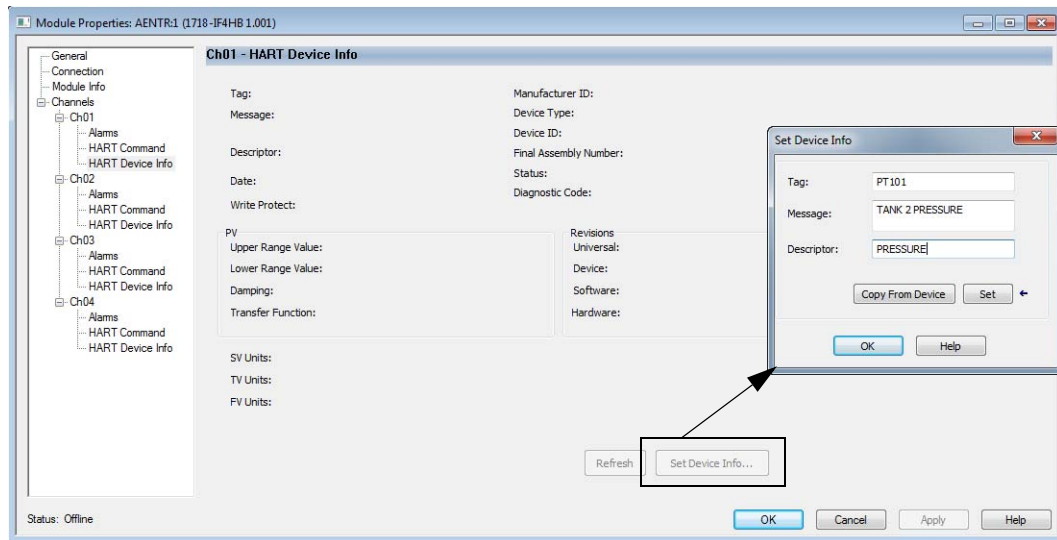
Module Properties: AENTR:1 (1718-IF4HB 1.001)

General
Connection
Module Info
Channels
Ch01
Alarms
HART Command
HART Device Info
Ch02
Alarms
HART Command
HART Device Info
Ch03
Alarms
HART Command
HART Device Info
Ch04
Alarms
HART Command
HART Device Info

Ch01 - HART Device Info

Tag:
Message:
Descriptor:
Date:
Write Protect:

Manufacturer ID:
Device Type:
Device ID:
Final Assembly Number:
Status:
Diagnostic Code:

PV
Upper Range Value:
Lower Range Value:
Damping:
Transfer Function:

Revisions
Universal:
Device:
Software:
Hardware:

SV Units:
TV Units:
FV Units:

Refresh
Set Device Info...

Set Device Info
Tag: PT101
Message: TANK 2 PRESSURE
Descriptor: PRESSURE
Copy From Device
Set
OK
Help

Status: Offline
OK
Cancel
Apply
Help